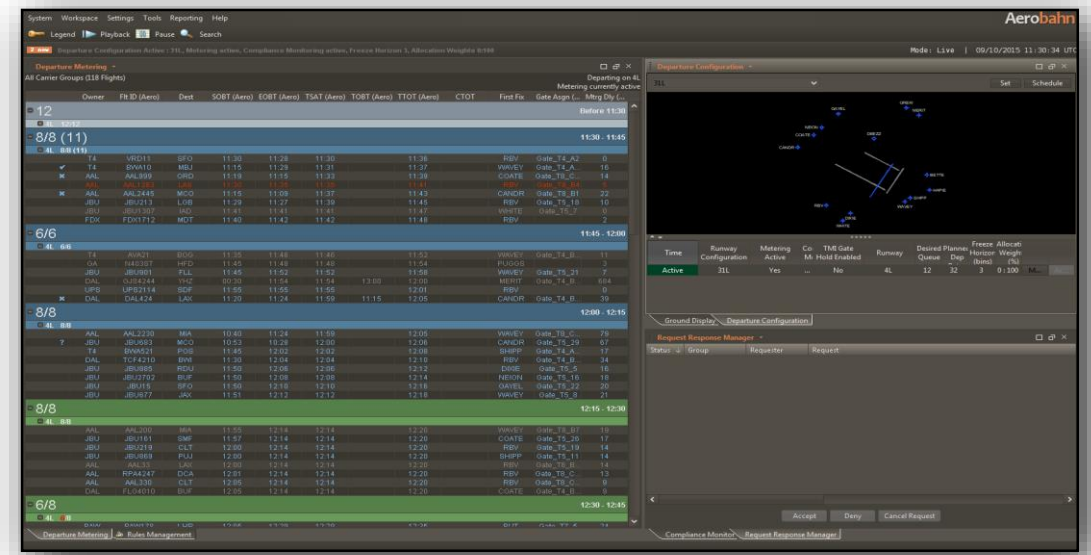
System Workspace Settings Tools Reporting Help

Aerobahn

Legend Playback Pause Search

Departure Configuration Active : 31L, Metering active, Compliance Monitoring active, Freeze Horizon 3, Allocation Weights 0:100

Mode: Live | 09/10/2015 11:30:34 UTC

Departure Metering

All Carrier Groups (118 Flights)

Departing on 4L
Metering currently active

| Owner | Flt ID (Aero) | Dest | SOBT (Aero) | EOBT (Aero) | TSAT (Aero) | TOBT (Aero) | TTOT (Aero) | CTOT | First Fix | Gate Asgn (... | Mtrg Dly (... |
|---|---|---|---|---|---|---|---|---|---|---|---|
| 12 | | | | | | | | | | Before 11:30 | |
| 8/8 (11) | | | | | | | | | | 11:30 - 11:45 | |
| T4 | VRD11 | SFO | 11:30 | 11:26 | 11:30 | | 11:36 | | RBV | Gate_T4_A2 | 0 |
| T4 | BWA10 | MBJ | 11:15 | 11:28 | 11:31 | | 11:37 | | WAVEY | Gate_T4_A... | 16 |
| AAL | AAL399 | ORD | 11:19 | 11:15 | 11:33 | | 11:39 | | COATE | Gate_T8_C... | 14 |
| AAL | AAL2445 | MCO | 11:15 | 11:08 | 11:37 | | 11:43 | | CANDR | Gate_T8_B3 | 22 |
| JBU | JBU213 | LGB | 11:29 | 11:27 | 11:39 | | 11:45 | | RBV | Gate_T5_18 | 10 |
| JBU | JBU1307 | IAD | 11:41 | 11:41 | 11:41 | | 11:47 | | WHITE | Gate_T5_7 | 0 |
| FDX | FDX1712 | MDT | 11:40 | 11:42 | 11:42 | | 11:48 | | RBV | | 2 |
| 6/6 | | | | | | | | | | 11:45 - 12:00 | |
| T4 | AVA21 | BOG | 11:35 | 11:46 | 11:46 | | 11:52 | | WAVEY | Gate_T4_A... | 11 |
| GA | N403RT | HPD | 11:45 | 11:48 | 11:48 | | 11:54 | | PUGGS | | 3 |
| JBU | JBU901 | FLL | 11:45 | 11:52 | 11:52 | | 11:58 | | WAVEY | Gate_T5_21 | 7 |
| DAL | DJB4244 | YHZ | 00:30 | 11:54 | 11:54 | 13:00 | 12:00 | | MERIT | Gate_T4_B... | 684 |
| UPS | UPS2114 | SDF | 11:55 | 11:55 | 11:55 | | 12:01 | | RBV | | 0 |
| DAL | DAL424 | LAX | 11:20 | 11:24 | 11:59 | 11:15 | 12:05 | | CANDR | Gate_T4_B... | 39 |
| 8/8 | | | | | | | | | | 12:00 - 12:15 | |
| AAL | AAL2230 | MIA | 10:40 | 11:24 | 11:59 | | 12:05 | | WAVEY | Gate_T8_C... | 79 |
| JBU | JBU683 | MCO | 10:53 | 10:28 | 12:00 | | 12:06 | | CANDR | Gate_T5_29 | 67 |
| T4 | BWA521 | POS | 11:45 | 12:02 | 12:02 | | 12:08 | | SHIPP | Gate_T4_A... | 17 |
| DAL | TCF4210 | BWI | 11:30 | 12:04 | 12:04 | | 12:10 | | RBV | Gate_T4_B... | 34 |
| JBU | JBU885 | RDU | 11:50 | 12:06 | 12:06 | | 12:12 | | DIXIE | Gate_T5_5 | 16 |
| JBU | JBU2702 | BUF | 11:50 | 12:08 | 12:08 | | 12:14 | | NEION | Gate_T5_16 | 18 |
| JBU | JBU15 | SFO | 11:50 | 12:10 | 12:10 | | 12:16 | | GAYEL | Gate_T5_22 | 20 |
| JBU | JBU677 | JAX | 11:51 | 12:12 | 12:12 | | 12:18 | | WAVEY | Gate_T5_8 | 21 |
| 8/8 | | | | | | | | | | 12:15 - 12:30 | |
| AAL | AAL200 | MIA | 11:55 | 12:14 | 12:14 | | 12:20 | | WAVEY | Gate_T8_B7 | 19 |
| JBU | JBU161 | SMF | 11:57 | 12:14 | 12:14 | | 12:20 | | COATE | Gate_T5_26 | 17 |
| JBU | JBU219 | CLT | 12:00 | 12:14 | 12:14 | | 12:20 | | RBV | Gate_T5_19 | 14 |
| JBU | JBU669 | PUJ | 12:00 | 12:14 | 12:14 | | 12:20 | | SHIPP | Gate_T5_11 | 14 |
| AAL | AAL53 | LAX | 12:00 | 12:14 | 12:14 | | 12:20 | | RBV | Gate_T8_B... | 14 |
| AAL | RPA4247 | DCA | 12:01 | 12:14 | 12:14 | | 12:20 | | RBV | Gate_T8_C... | 13 |
| AAL | AAL330 | CLT | 12:05 | 12:14 | 12:14 | | 12:20 | | RBV | Gate_T8_C... | 9 |
| DAL | FLG4010 | BUF | 12:05 | 12:14 | 12:14 | | 12:20 | | COATE | Gate_T4_B... | 9 |
| 6/8 | | | | | | | | | | 12:30 - 12:45 | |

Departure Metering | Rules Management

Departure Configuration

31L

Set Schedule

| Time | Runway Configuration | Metering Active | Co M | TMI Gate Hold Enabled | Runway | Desired Queue | Planned Dep | Freeze Horizon (bins) | Allocation Weigh (%) |
|---|---|---|---|---|---|---|---|---|---|
| Active | 31L | Yes | ... | No | 4L | 12 | 32 | 3 | 0 : 100 |

Ground Display | Departure Configuration

Request Response Manager

Status | Group | Requester | Request

Accept Deny Cancel Request

Compliance Monitor | Request Response Manager